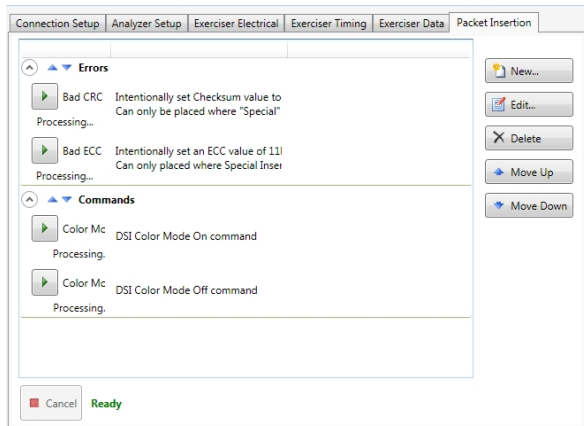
Connection Setup | Analyzer Setup | Exerciser Electrical | Exerciser Timing | Exerciser Data | Packet Insertion

Errors

Bad CRC
Processing...
Intentionally set Checksum value to
Can only be placed where "Special"

Bad ECC
Processing...
Intentionally set an ECC value of 11
Can only placed where Special Inser

Commands

Color Mc
Processing.
DSI Color Mode On command

Color Mc
Processing.
DSI Color Mode Off command

New...
Edit...
Delete
Move Up
Move Down

Cancel
Ready